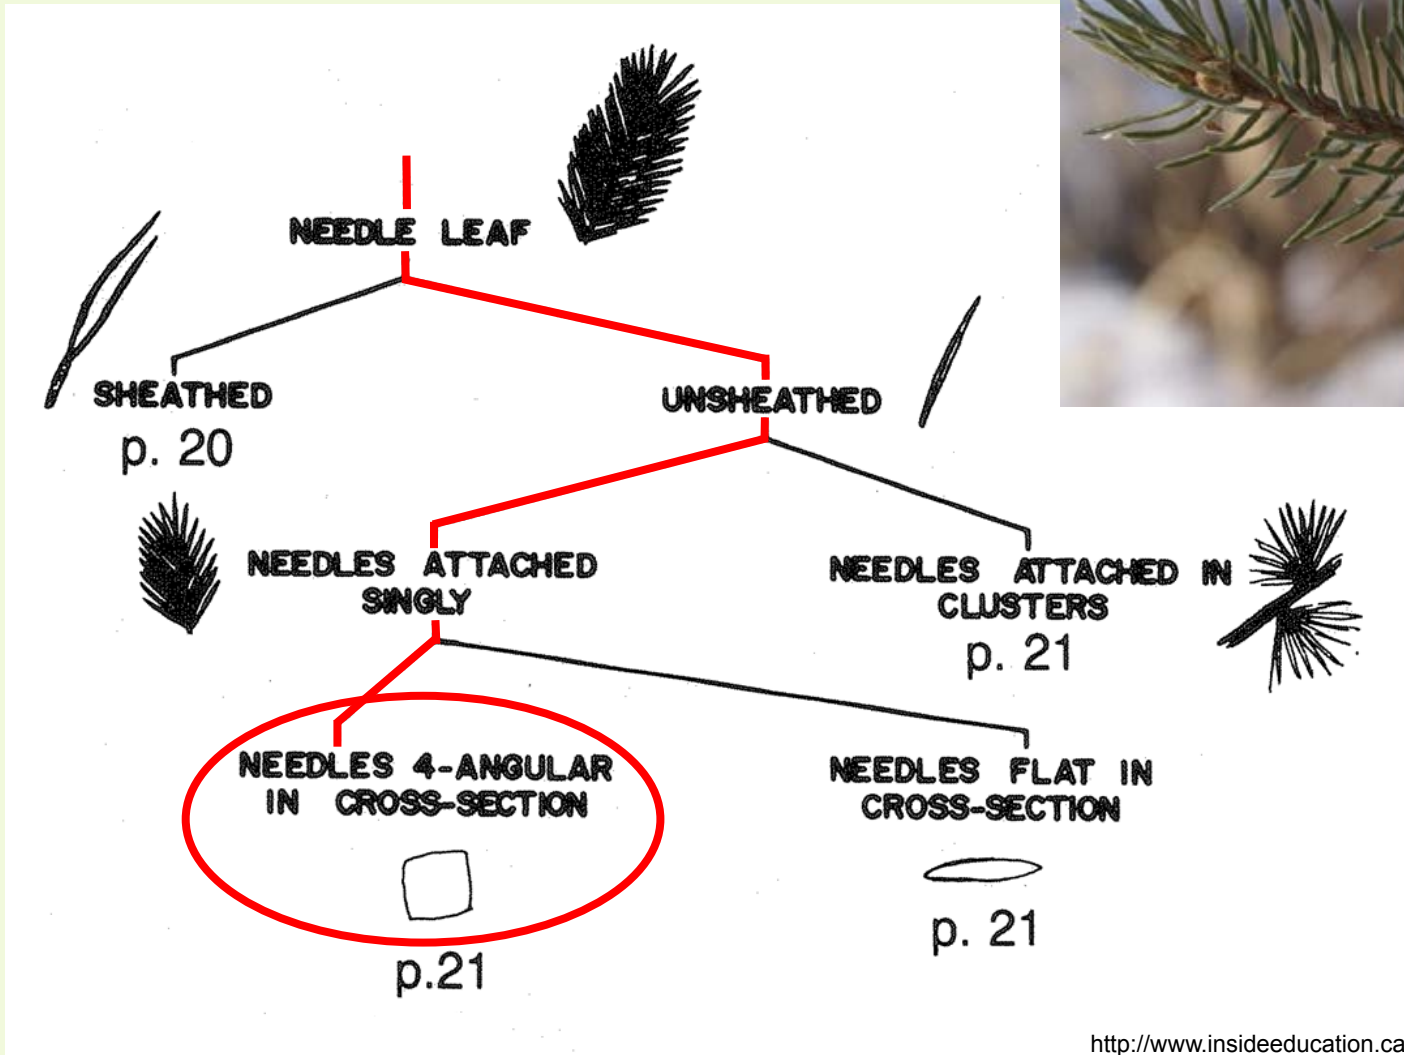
NEEDLE LEAF

SHEATHED
p. 20

UNSHEATHED

NEEDLES ATTACHED SINGLY

NEEDLES ATTACHED IN CLUSTERS
p. 21

NEEDLES 4-ANGULAR IN CROSS-SECTION

p.21

NEEDLES FLAT IN CROSS-SECTION

p. 21

http://www.insideeducation.ca